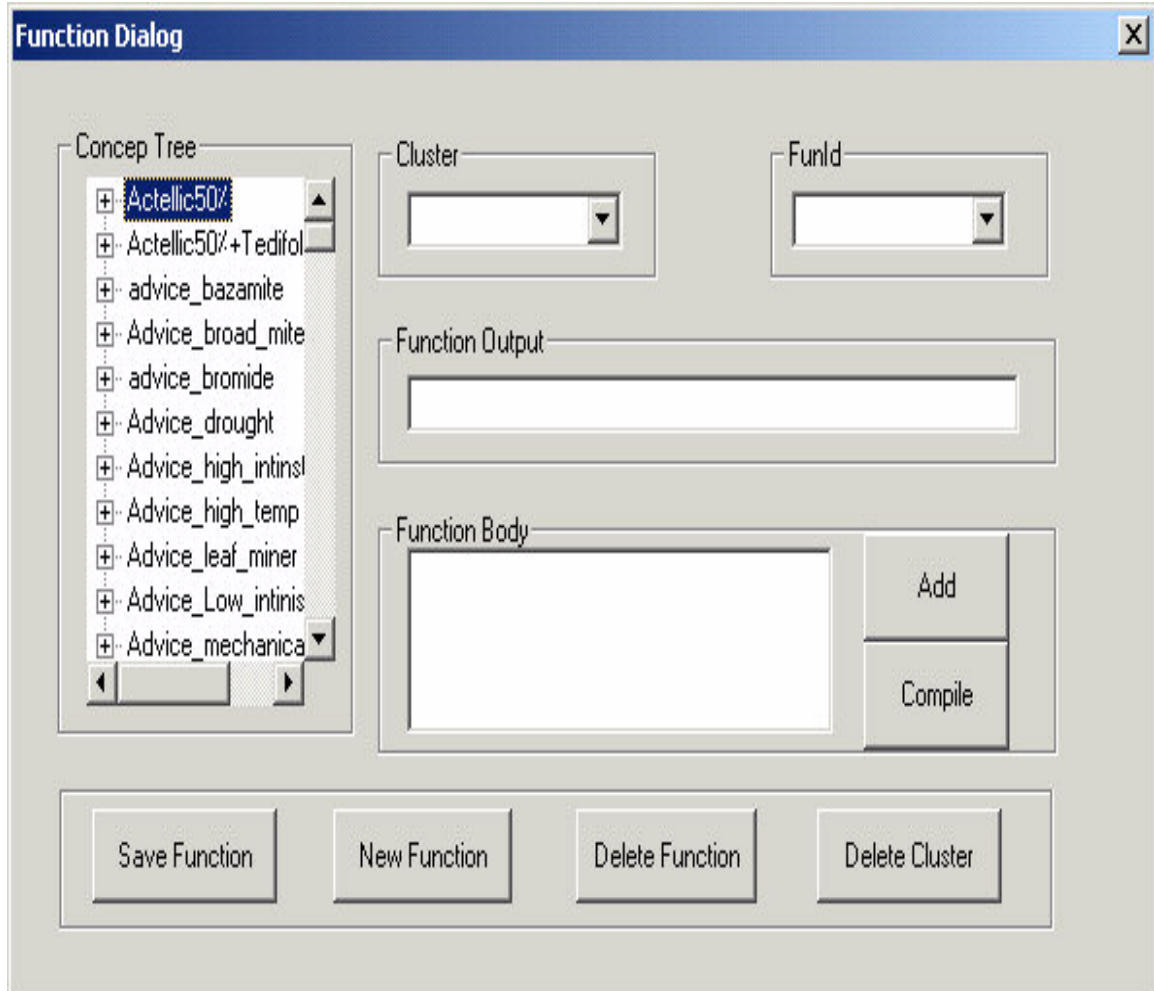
Function Dialog

X

Concep Tree

Actellic50%
Actellic50%+Tedifol
advice_bazamite
Advice_broad_mite
advice_bromide
Advice_drought
Advice_high_intinsi
Advice_high_temp
Advice_leaf_miner
Advice_Low_intinis
Advice_mechanica

Cluster

FunId

Function Output

Function Body

Add

Compile

Save Function

New Function

Delete Function

Delete Cluster